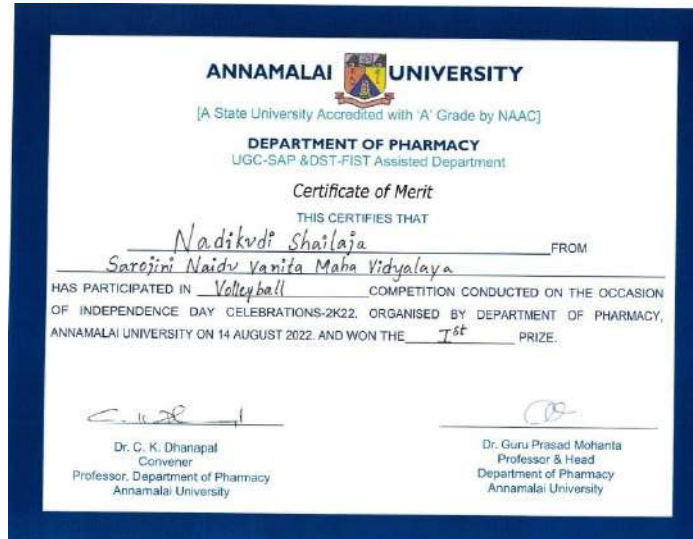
ANNAMALAI UNIVERSITY

[A State University Accredited with 'A' Grade by NAAC]

DEPARTMENT OF PHARMACY
UGC-SAP &DST-FIST Assisted Department

Certificate of Merit

THIS CERTIFIES THAT

Nadikvdi Shailaja FROM

Sarojini Naidv Vanita Maha Vidyalaya

HAS PARTICIPATED IN Volleyball COMPETITION CONDUCTED ON THE OCCASION OF INDEPENDENCE DAY CELEBRATIONS-2K22. ORGANISED BY DEPARTMENT OF PHARMACY, ANNAMALAI UNIVERSITY ON 14 AUGUST 2022. AND WON THE $I^{st}$ PRIZE.

Dr. C. K. Dhanapal
Convener
Professor, Department of Pharmacy
Annamalai University

Dr. Guru Prasad Mohanta
Professor & Head
Department of Pharmacy
Annamalai University